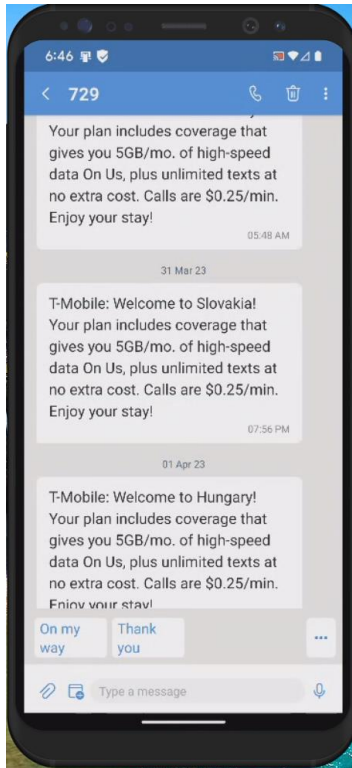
6:46

< 729

Your plan includes coverage that gives you 5GB/mo. of high-speed data On Us, plus unlimited texts at no extra cost. Calls are $0.25/min. Enjoy your stay!

05:48 AM

31 Mar 23

T-Mobile: Welcome to Slovakia! Your plan includes coverage that gives you 5GB/mo. of high-speed data On Us, plus unlimited texts at no extra cost. Calls are $0.25/min. Enjoy your stay!

07:56 PM

01 Apr 23

T-Mobile: Welcome to Hungary! Your plan includes coverage that gives you 5GB/mo. of high-speed data On Us, plus unlimited texts at no extra cost. Calls are $0.25/min. Enjoy your stay!

On my way

Thank you

...

Type a message